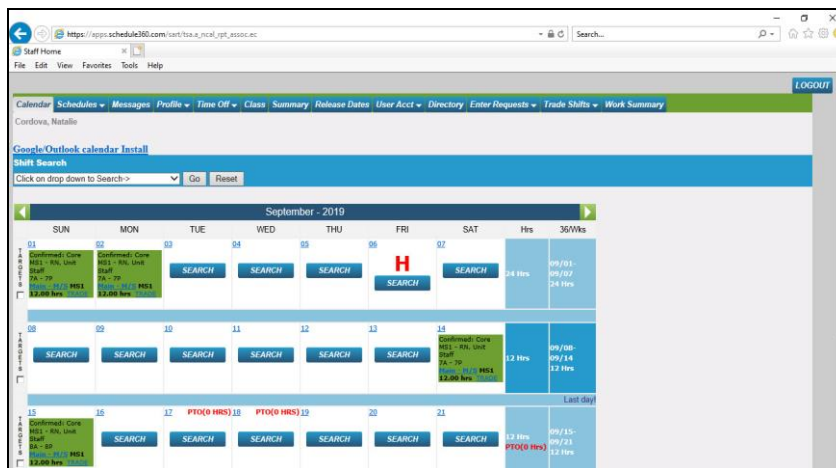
https://apps.schedule360.com/sart/tsa.a_ncal_rpt_assoc.ec

Search...

Staff Home

File Edit View Favorites Tools Help

LOGOUT

Calendar Schedules Messages Profile Time Off Class Summary Release Dates User Acct Directory Enter Requests Trade Shifts Work Summary

Cordova, Natalie

Google/Outlook calendar Install

Shift Search

Click on drop down to Search-> Go Reset

September - 2019

| | SUN | MON | TUE | WED | THU | FRI | SAT | Hrs | 36/Wks |
|---|---|---|---|---|---|---|---|---|---|
| TARGETS | 01 Confirmed: Core MS1 - RN, Unit Staff 7A - 7P Main - M/S MS1 12.00 hrs TRADE | 02 Confirmed: Core MS1 - RN, Unit Staff 7A - 7P Main - M/S MS1 12.00 hrs TRADE | 03 SEARCH | 04 SEARCH | 05 SEARCH | 06 H SEARCH | 07 SEARCH | 24 Hrs | 09/01-09/07 24 Hrs |
| TARGETS | 08 SEARCH | 09 SEARCH | 10 SEARCH | 11 SEARCH | 12 SEARCH | 13 SEARCH | 14 Confirmed: Core MS1 - RN, Unit Staff 7A - 7P Main - M/S MS1 12.00 hrs TRADE | 12 Hrs | 09/08-09/14 12 Hrs |
| | | | | | | | | | Last day! |
| TARGETS | 15 Confirmed: Core MS1 - RN, Unit Staff 8A - 8P Main - M/S MS1 12.00 hrs TRADE | 16 SEARCH | 17 PTO(0 HRS) SEARCH | 18 PTO(0 HRS) SEARCH | 19 SEARCH | 20 SEARCH | 21 SEARCH | 12 Hrs PTO(0 Hrs) | 09/15-09/21 12 Hrs |